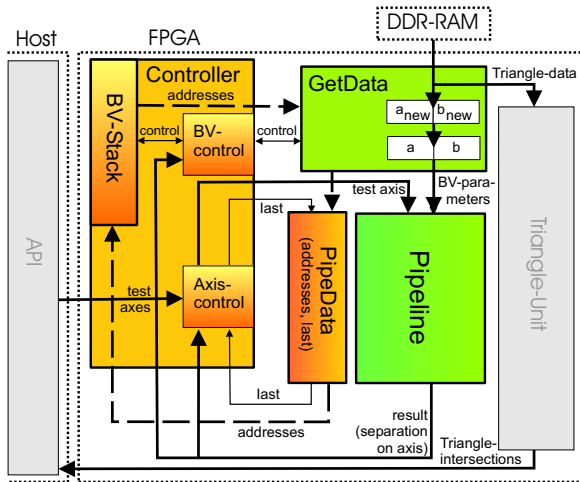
Host

FPGA

DDR-RAM

Controller

addresses

GetData

Triangle-data

BV-Stack

control

BV-control

control

$a_{new}$ $b_{new}$

a

b

test axis

BV-parameters

last

API

test axes

Axis-control

PipeData (addresses, last)

Pipeline

Triangle-Unit

last

addresses

result (separation on axis)

Triangle-intersections